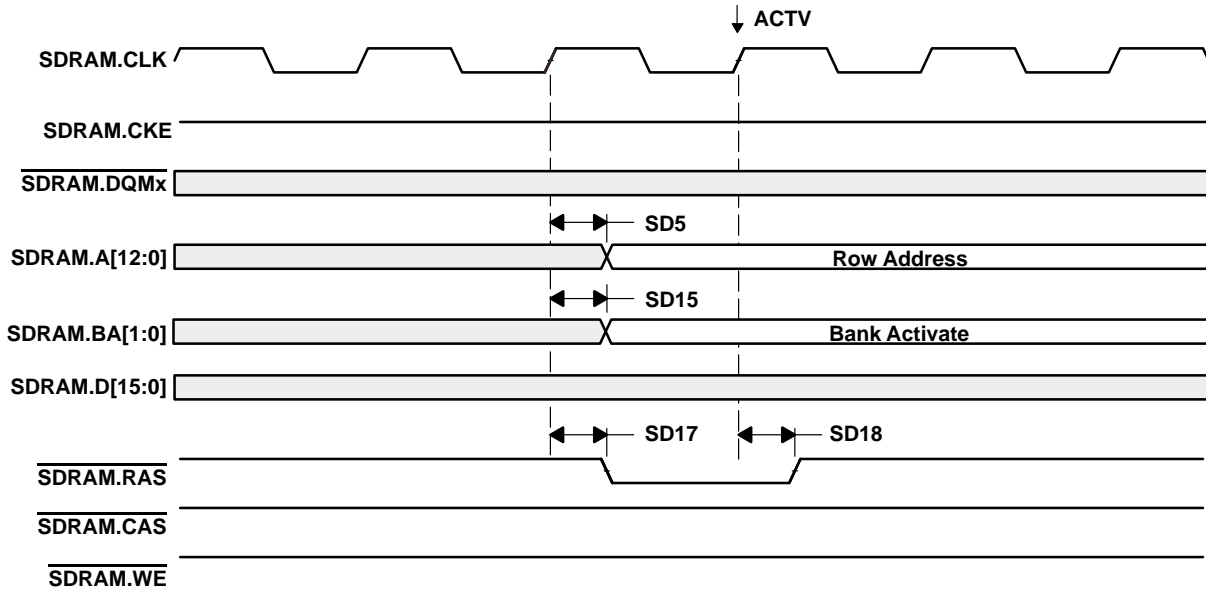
ACTV

SDRAM.CLK

SDRAM.CKE

$\overline{\text{SDRAM.DQMx}}$

SD5

SDRAM.A[12:0]

Row Address

SD15

SDRAM.BA[1:0]

Bank Activate

SDRAM.D[15:0]

SD17

SD18

$\overline{\text{SDRAM.RAS}}$

$\overline{\text{SDRAM.CAS}}$

$\overline{\text{SDRAM.WE}}$